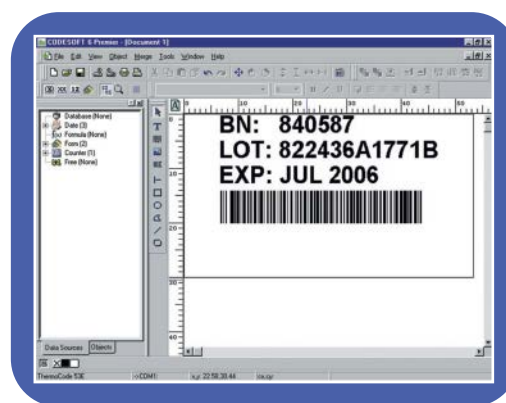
CODESOFT 6 Premier - [Document 1]

File Edit View Object Image Tools Window Help

Database (None)
Date (3)
Formula (None)
Form (2)
Counter (1)
Free (None)

Data Sources Objects

10 20 30 40 50

BN: 840587
LOT: 822436A1771B
EXP: JUL 2006

10
20
30
40

ThermoCode 53E COM1 22.58,30.44